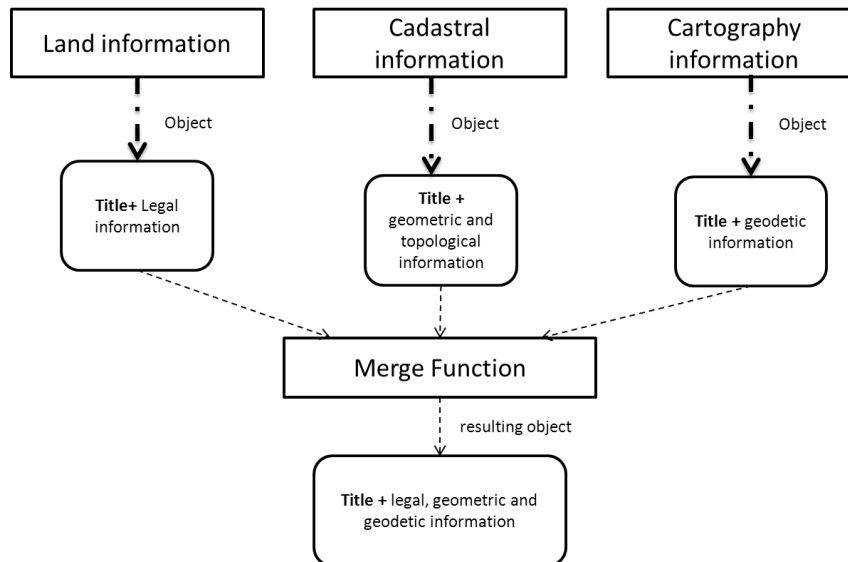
Land information

Cadastral information

Cartography information

Object

Object

Object

Title+ Legal information

Title + geometric and topological information

Title + geodetic information

Merge Function

resulting object

Title + legal, geometric and geodetic information